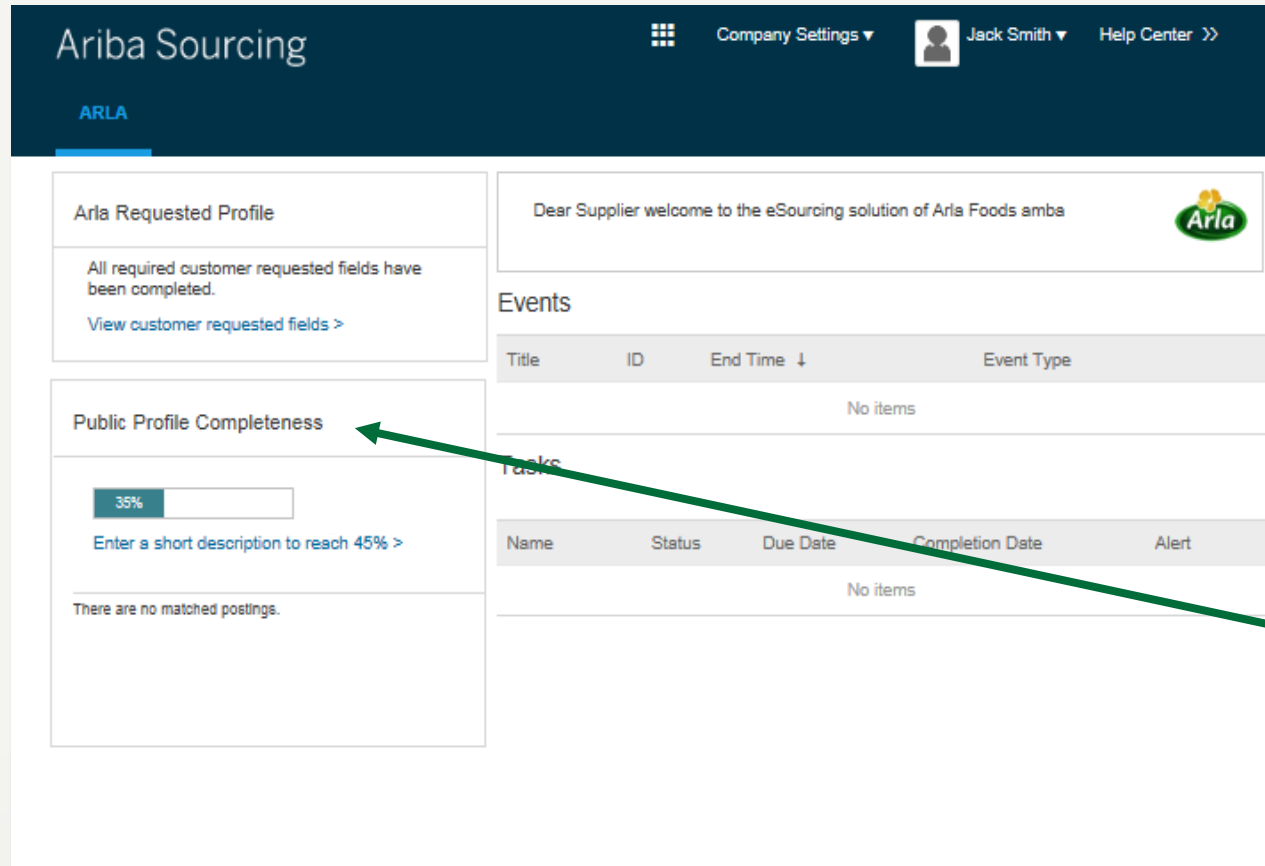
Ariba Sourcing

Company Settings ▾ Jack Smith ▾ Help Center >>

ARLA

Arla Requested Profile

All required customer requested fields have been completed.

View customer requested fields >

Public Profile Completeness

35%

Enter a short description to reach 45% >

There are no matched postings.

Dear Supplier welcome to the eSourcing solution of Arla Foods amba

Arla

Events

| Title | ID | End Time ↓ | Event Type |
|---|---|---|---|
| No items | | | |

Tasks

| Name | Status | Due Date | Completion Date | Alert |
|---|---|---|---|---|
| No items | | | | |